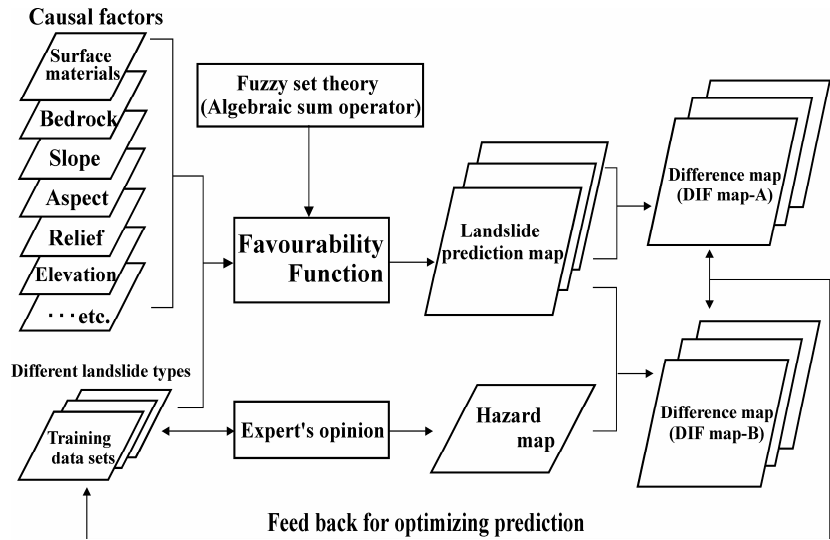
Causal factors

Surface materials

Bedrock

Slope

Aspect

Relief

Elevation

· · · etc.

Fuzzy set theory (Algebraic sum operator)

Favourability Function

Landslide prediction map

Difference map (DIF map-A)

Different landslide types

Training data sets

Expert's opinion

Hazard map

Difference map (DIF map-B)

Feed back for optimizing prediction